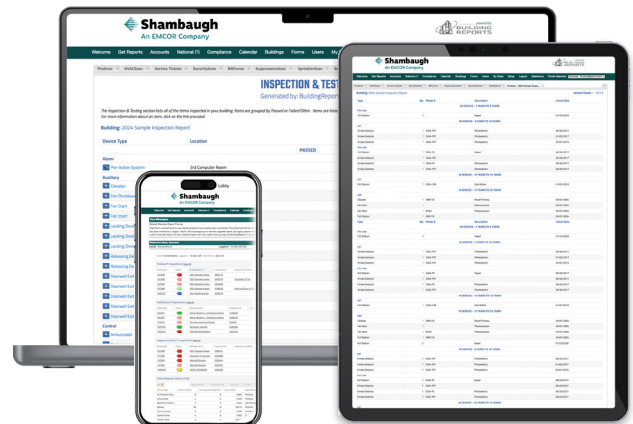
Shambaugh
An EMCOR Company

BUILDING REPORTS

Welcome Get Reports Accounts National (1) Compliance Calendar Buildings Forms Users My

INSPECTION & TESTI

Generated by: BuildingReport

The Inspection & Testing section lists all of the items inspected in your building. Items are grouped by Passed or Failed/Other - items are liste
For more information about an item, click on the link provided

Building: 2024 Sample Inspection Report

Device Type

Location

PASSED

Alarm

Pre-Action System

3rd Computer Room

Auxiliary

Elevator

Fan Shutdown

Fan Start

Fan Start

Locking Device

Locking Device

Locking Device

Releasing Device

Releasing Device

Stairwell Exit

Stairwell Exit

Stairwell Exit

Stairwell Exit

Control

Annunciator

Shambaugh
An EMCOR Company

Shambaugh
An EMCOR Company

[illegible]